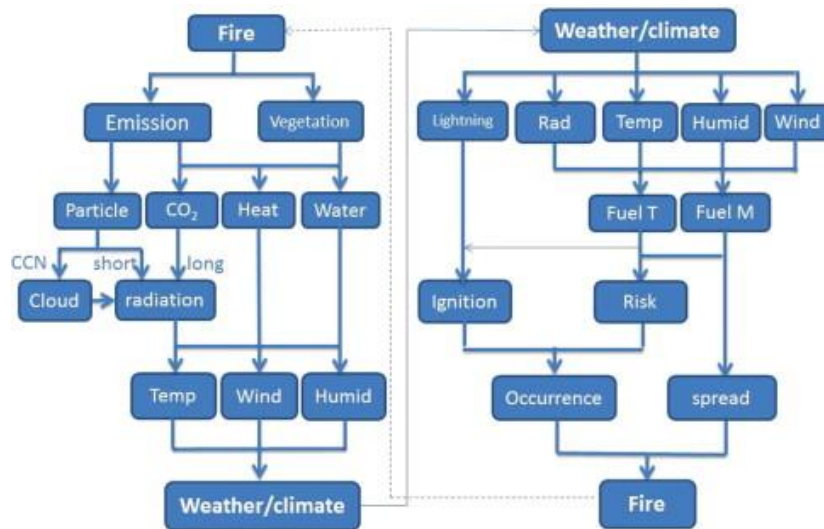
Fire

Emission

Vegetation

Particle

$CO_2$

Heat

Water

CCN

short

long

Cloud

radiation

Temp

Wind

Humid

Weather/climate

Weather/climate

Lightning

Rad

Temp

Humid

Wind

Fuel T

Fuel M

Ignition

Risk

Occurrence

spread

Fire